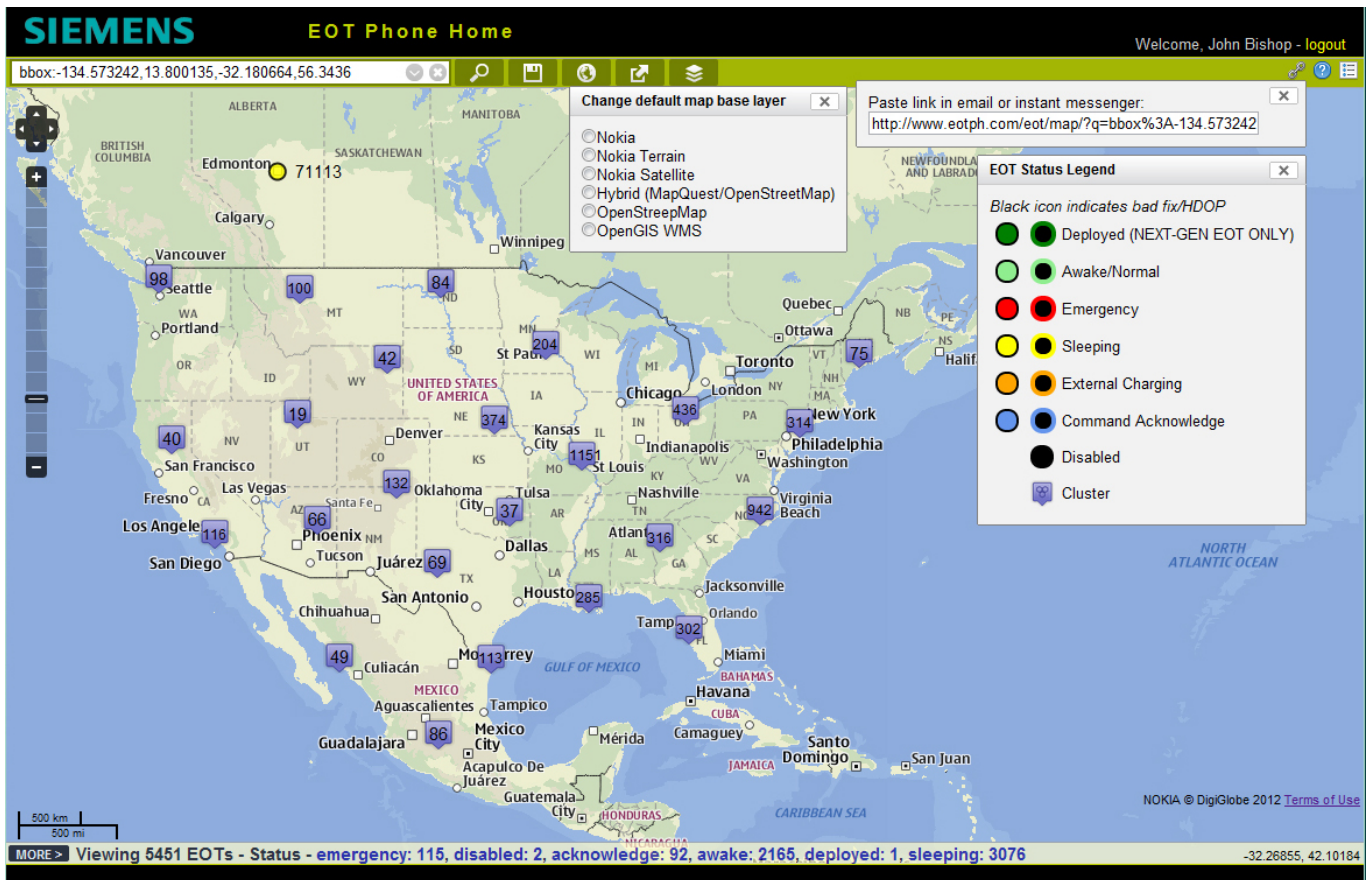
SIEMENS EOT Phone Home

Welcome, John Bishop - logout

bbox:-134.573242,13.800135,-32.180664,56.3436

Change default map base layer
Nokia
Nokia Terrain
Nokia Satellite
Hybrid (MapQuest/OpenStreetMap)
OpenStreepMap
OpenGIS WMS

Paste link in email or instant messenger:
http://www.eotph.com/eot/map/?q=bbox%3A-134.573242

EOT Status Legend
Black icon indicates bad fix/HDOP
Deployed (NEXT-GEN EOT ONLY)
Awake/Normal
Emergency
Sleeping
External Charging
Command Acknowledge
Disabled
Cluster

ALBERTA
BRITISH COLUMBIA
Edmonton
71113
SASKATCHEWAN
MANITOBA
Calgary
Winnipeg
NEWFOUNDLAND AND LABRADOR
Vancouver
98
Seattle
WA
Portland
OR
100
MT
84
ND
MN
204
St Paul
WI
Quebec
Ottawa
NB
NS
75
VT
NH
Halif
Toronto
42
ID
WY
SD
UNITED STATES OF AMERICA
IA
Chicago
London
436
NY
PA
New York
314
Philadelphia
19
NV
UT
NE
374
Kansas City
IL
IN
Indianapolis
OH
WV
Washington
40
Denver
San Francisco
KS
1151
MO
St Louis
KY
VA
Fresno
CA
Las Vegas
132
Oklahoma City
Tulsa
Nashville
Virginia Beach
942
NC
Santa Fe
AZ
66
Phoenix
NM
37
AR
TN
Los Angele
116
Tucson
Dallas
Atlan
316
SC
San Diego
Juárez
69
TX
MS
AL
GA
Jacksonville
Chihuahua
San Antonio
Housto
285
LA
Orlando
Tamp
302
FL
49
Culiacán
Mo
113
rrey
GULF OF MEXICO
Miami
BAHAMAS
Havana
MEXICO
Aguascalientes
Tampico
CUBA
Mérida
Camaguey
Guadalajara
86
Mexico City
Santo Domingo
San Juan
JAMAICA
Acapulco De Juárez
Guatemala City
HONDURAS
CARIBBEAN SEA
NORTH ATLANTIC OCEAN
NOKIA © DigiGlobe 2012 Terms of Use
500 km
500 mi
MORE >
Viewing 5451 EOTs - Status - emergency: 115, disabled: 2, acknowledge: 92, awake: 2165, deployed: 1, sleeping: 3076
-32.26855, 42.10184